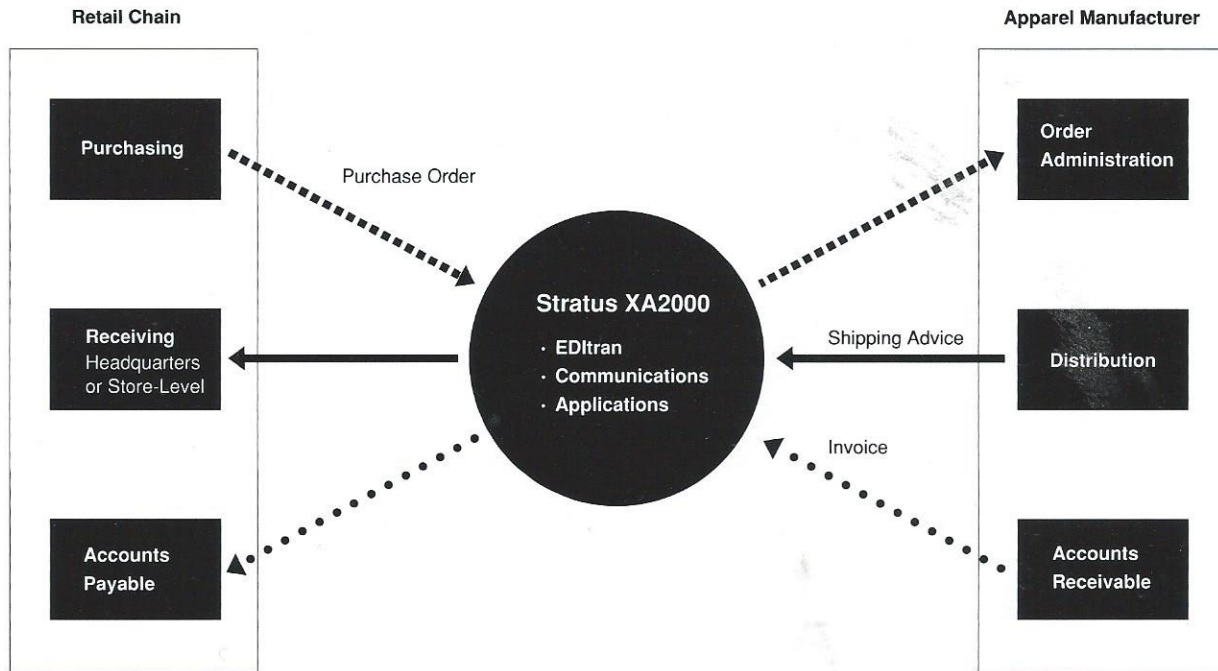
Retail Chain

Apparel Manufacturer

Purchasing

Purchase Order

Order Administration

Stratus XA2000

· EDItran
· Communications
· Applications

Receiving Headquarters or Store-Level

Shipping Advice

Distribution

Invoice

Accounts Payable

Accounts Receivable